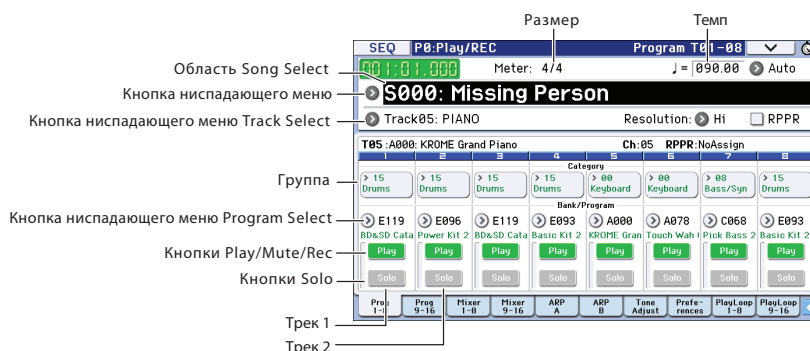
Размер

Темп

Область Song Select

Кнопка ниспадающего меню

Кнопка ниспадающего меню Track Select

Группа

Кнопка ниспадающего меню Program Select

Кнопки Play/Mute/Rec

Кнопки Solo

Трек 1

Трек 2

SEQ P0:Play/REC Program T01-08

001:01.000 Meter: 4/4 ♩= 090.00 Auto

S000: Missing Person

Track05: PIANO Resolution: Hi RPPR

T05 :A000: KROME Grand Piano Ch:05 RPPR:NoAssign

| 1 | 2 | 3 | 4 | 5 | 6 | 7 | 8 |
|---|---|---|---|---|---|---|---|
| 15 Drums | 15 Drums | 15 Drums | 15 Drums | 00 Keyboard | 00 Keyboard | 08 Bass/Syn | 15 Drums |
| E119 BD&SD Cata | E096 Power Kit 2 | E119 BD&SD Cata | E093 Basic Kit 2 | A000 KROME Gran | A078 Touch Wah | C068 Pick Bass 2 | E093 Basic Kit 2 |
| Play | Play | Play | Play | Play | Play | Play | Play |
| Solo | Solo | Solo | Solo | Solo | Solo | Solo | Solo |

Category

Bank/Program

Prog 1-8 | Prog 9-16 | Mixer 1-8 | Mixer 9-16 | ARP A | ARP B | Tone Adjust | Preferences | PlayLoop 1-8 | PlayLoop 9-16